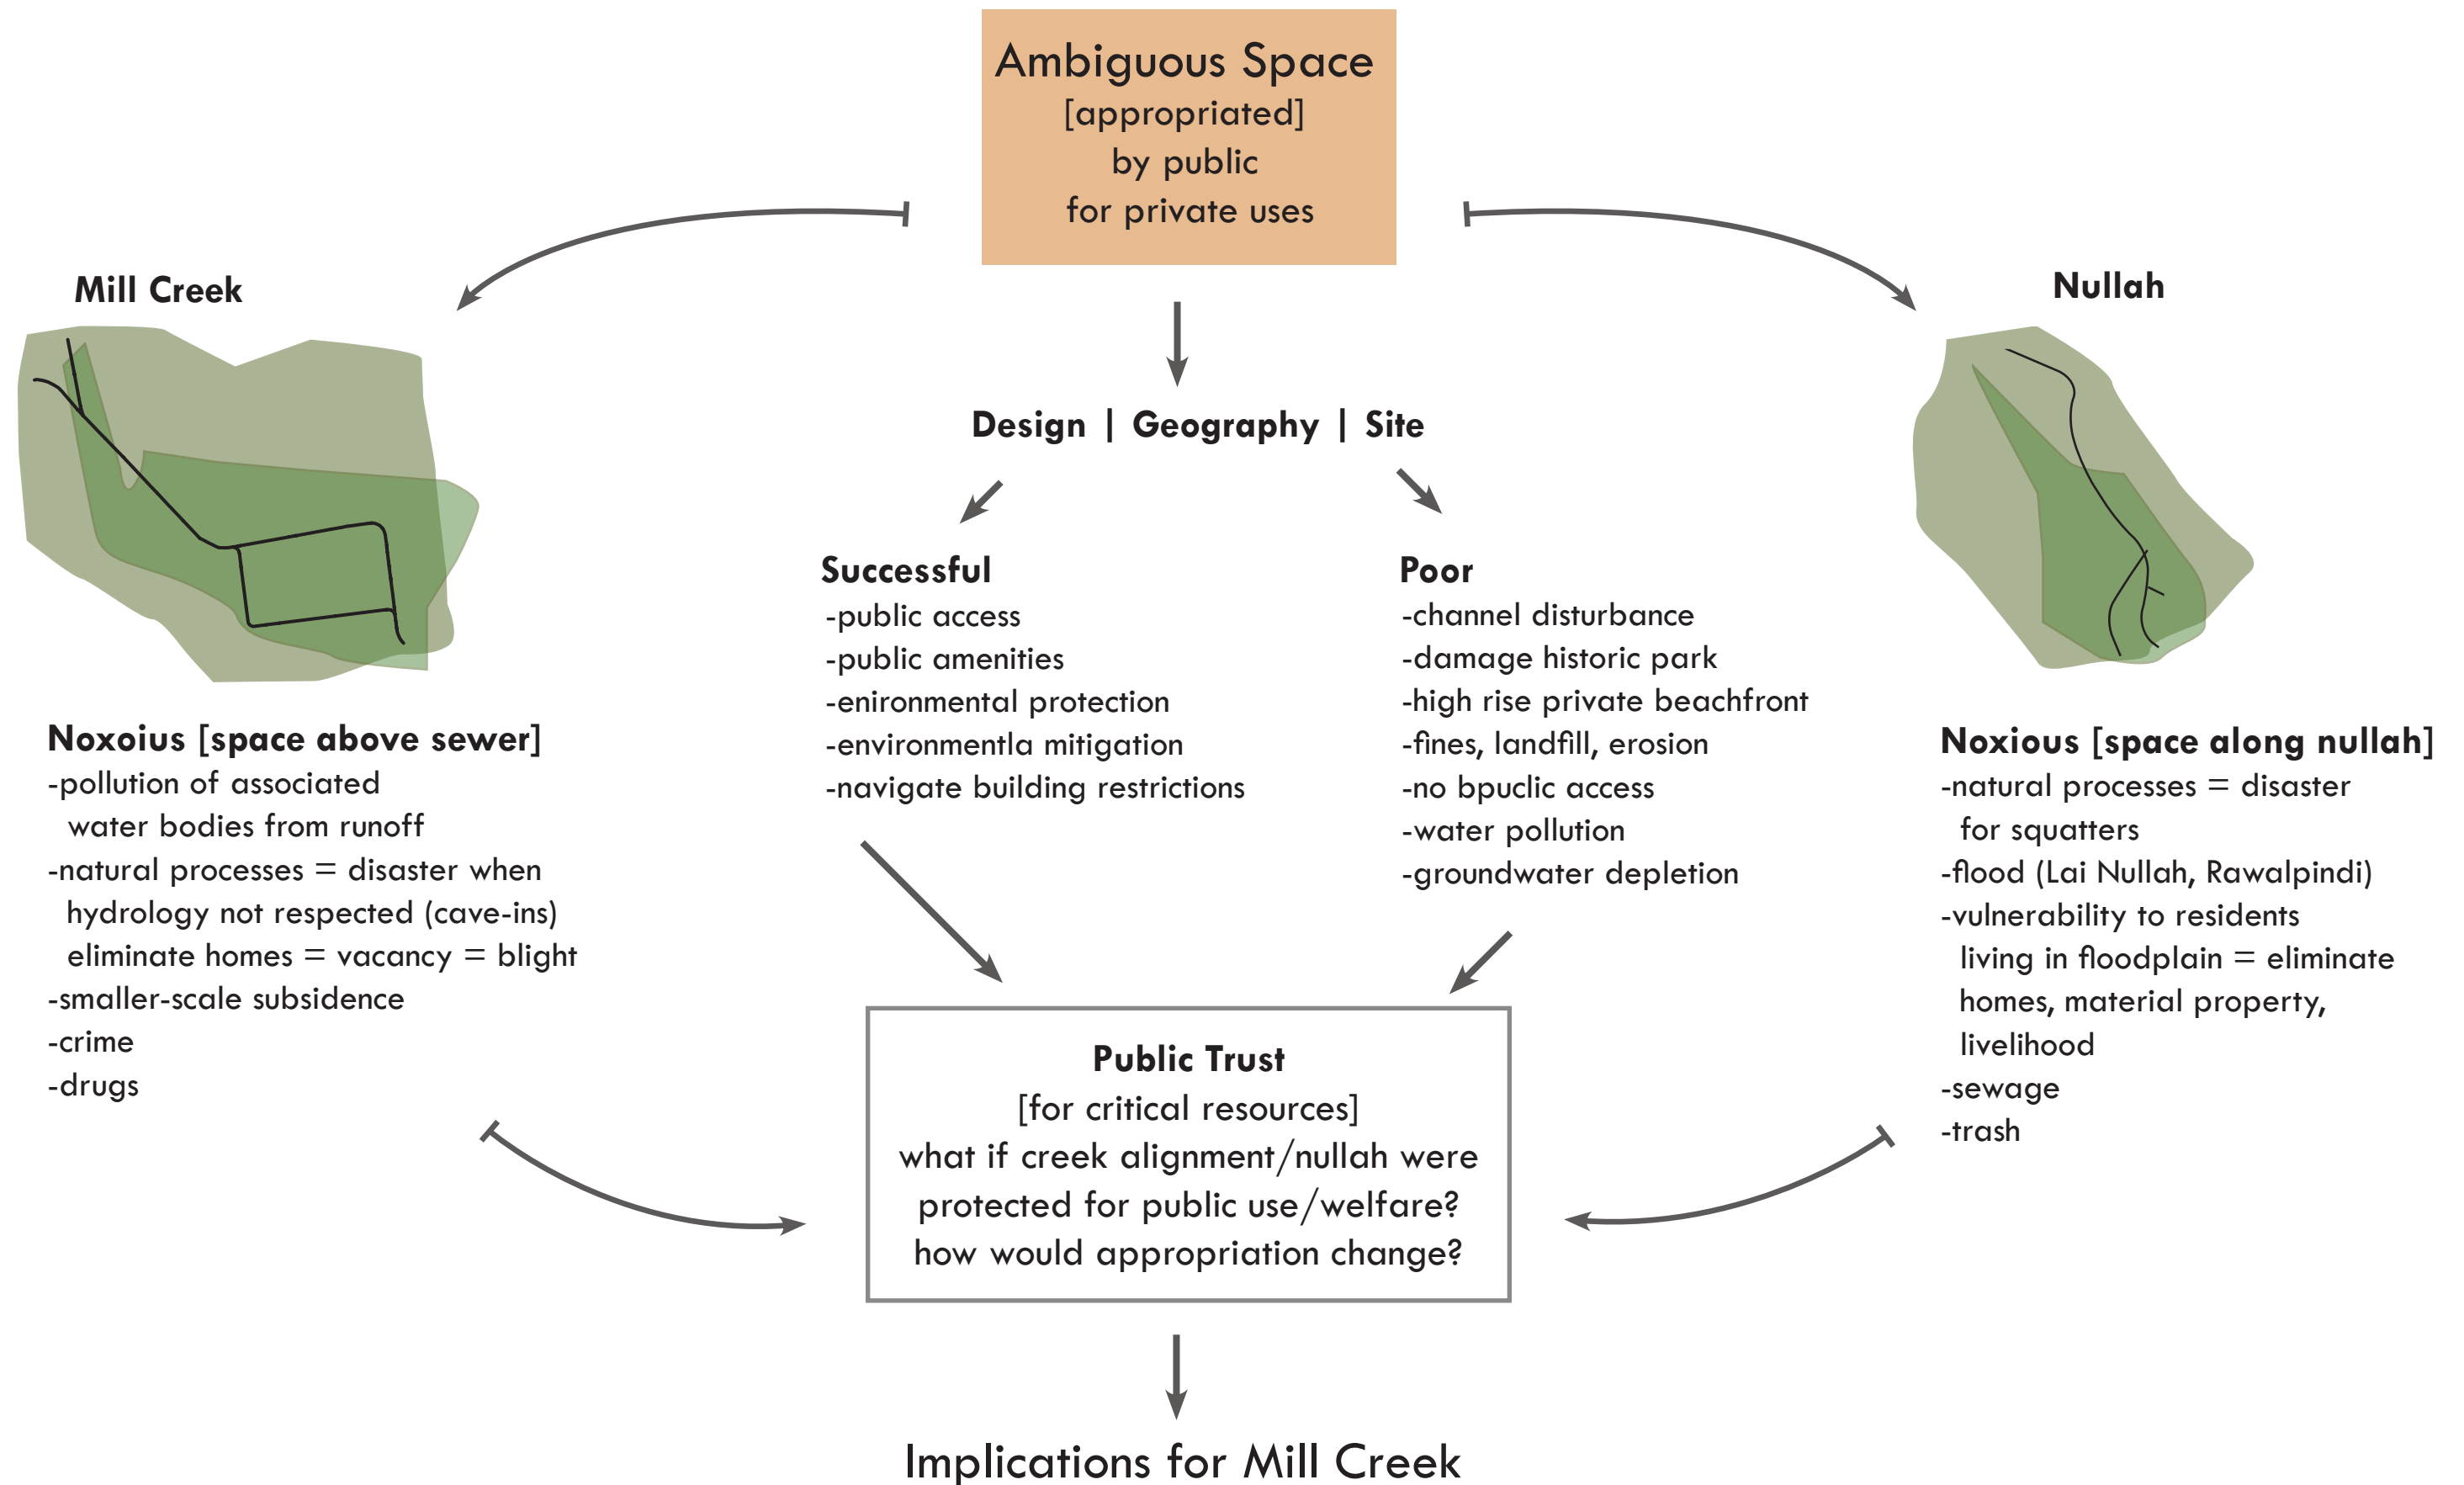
Ambiguous Space
[appropriated]
by public
for private uses

Mill Creek

Nullah

Design | Geography | Site

Successful
-public access
-public amenities
-enironmental protection
-environmentla mitigation
-navigate building restrictions

Poor
-channel disturbance
-damage historic park
-high rise private beachfront
-fines, landfill, erosion
-no bpuclic access
-water pollution
-groundwater depletion

Noxoius [space above sewer]
-pollution of associated water bodies from runoff
-natural processes = disaster when hydrology not respected (cave-ins) eliminate homes = vacancy = blight
-smaller-scale subsidence
-crime
-drugs

Noxious [space along nullah]
-natural processes = disaster for squatters
-flood (Lai Nullah, Rawalpindi)
-vulnerability to residents living in floodplain = eliminate homes, material property, livelihood
-sewage
-trash

Public Trust
[for critical resources]
what if creek alignment/nullah were protected for public use/welfare?
how would appropriation change?

Implications for Mill Creek